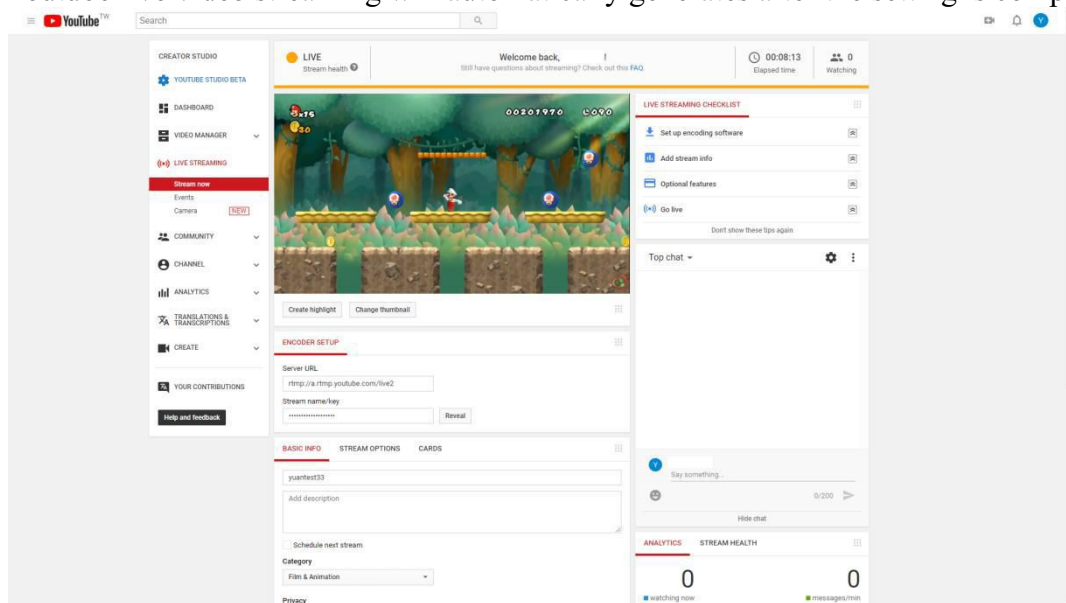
YouTube TW

Search

CREATOR STUDIO

YOUTUBE STUDIO BETA

DASHBOARD

VIDEO MANAGER

LIVE STREAMING

Stream now

Events

Camera NEW

COMMUNITY

CHANNEL

ANALYTICS

TRANSLATIONS & TRANSCRIPTIONS

CREATE

YOUR CONTRIBUTIONS

Help and feedback

LIVE

Stream health

Welcome back, !

Still have questions about streaming? Check out this FAQ.

00:08:13

Elapsed time

0

Watching

×15

30

00201970

090

Create highlight

Change thumbnail

ENCODER SETUP

Server URL

rtmp://a.rtmp.youtube.com/live2

Stream name/key

••••••••••••••••••

Reveal

BASIC INFO

STREAM OPTIONS

CARDS

yuantest33

Add description

Schedule next stream

Category

Film & Animation

Privacy

LIVE STREAMING CHECKLIST

Set up encoding software

Add stream info

Optional features

Go live

Don't show these tips again

Top chat

Say something...

0/200

Hide chat

ANALYTICS

STREAM HEALTH

0

watching now

0

messages/min